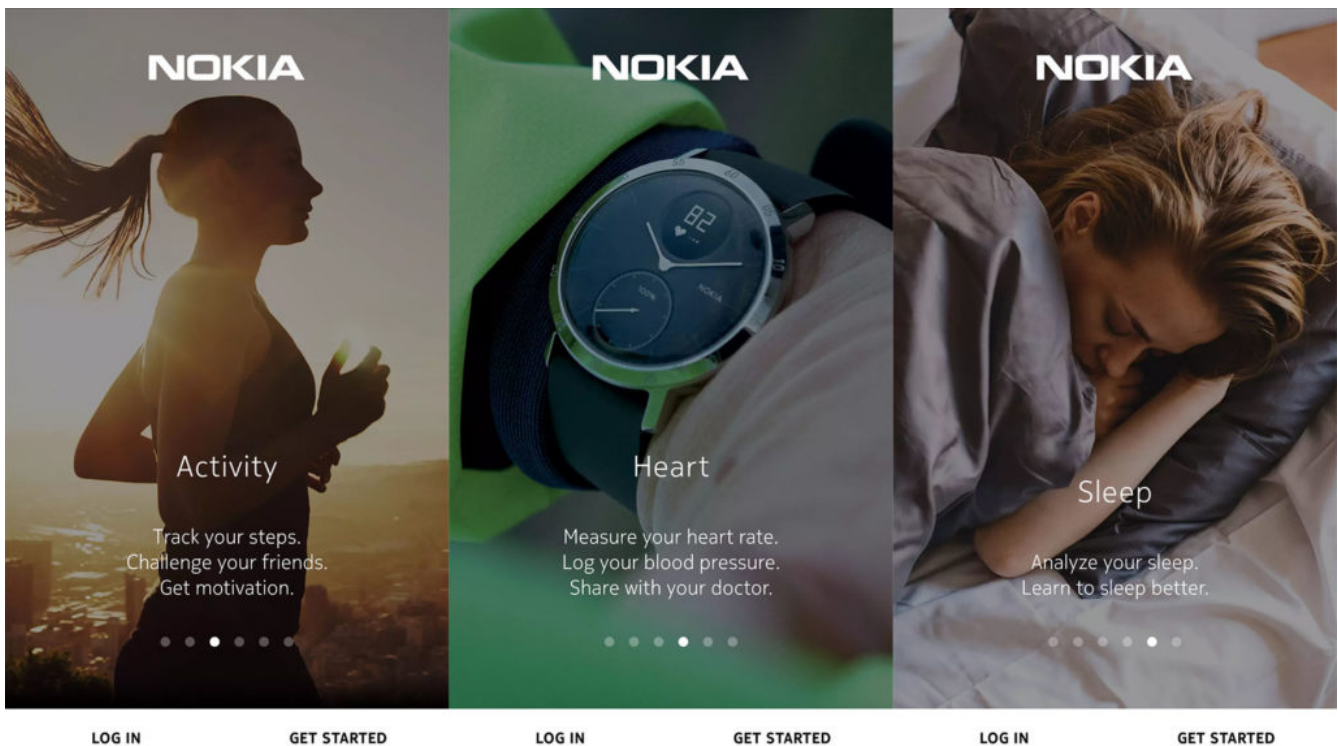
NOKIA

Activity

Track your steps.
Challenge your friends.
Get motivation.

LOG IN GET STARTED

NOKIA

82

NOKIA

Heart

Measure your heart rate.
Log your blood pressure.
Share with your doctor.

LOG IN GET STARTED

NOKIA

Sleep

Analyze your sleep.
Learn to sleep better.

LOG IN GET STARTED